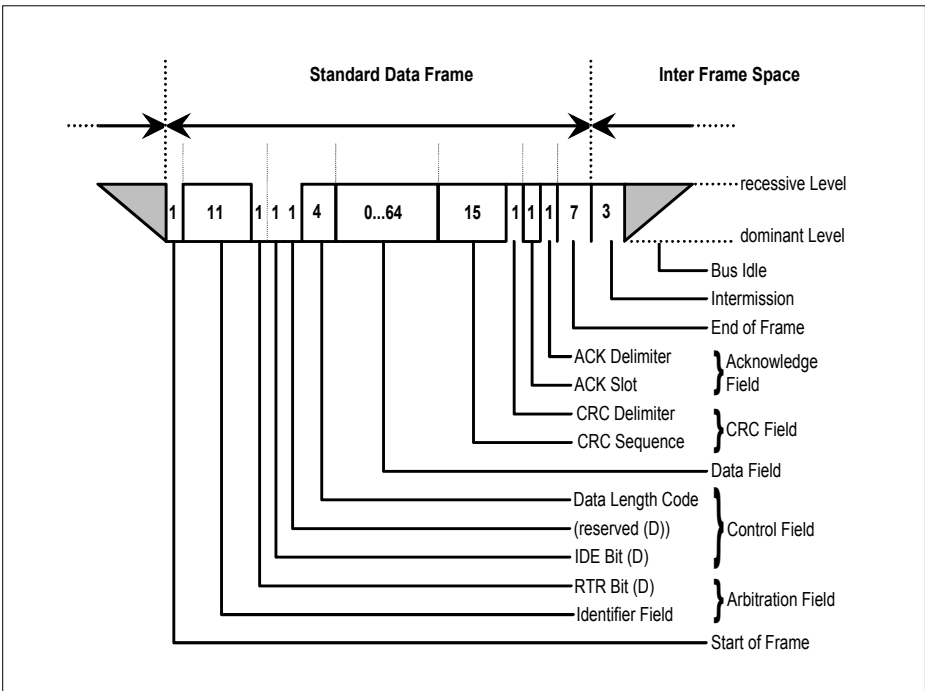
Standard Data Frame

Inter Frame Space

recessive Level

1 11 1 1 1 4 0...64 15 1 1 1 7 3

dominant Level

Bus Idle

Intermission

End of Frame

ACK Delimiter

ACK Slot

Acknowledge Field

CRC Delimiter

CRC Sequence

CRC Field

Data Field

Data Length Code

(reserved (D))

IDE Bit (D)

Control Field

RTR Bit (D)

Identifier Field

Arbitration Field

Start of Frame